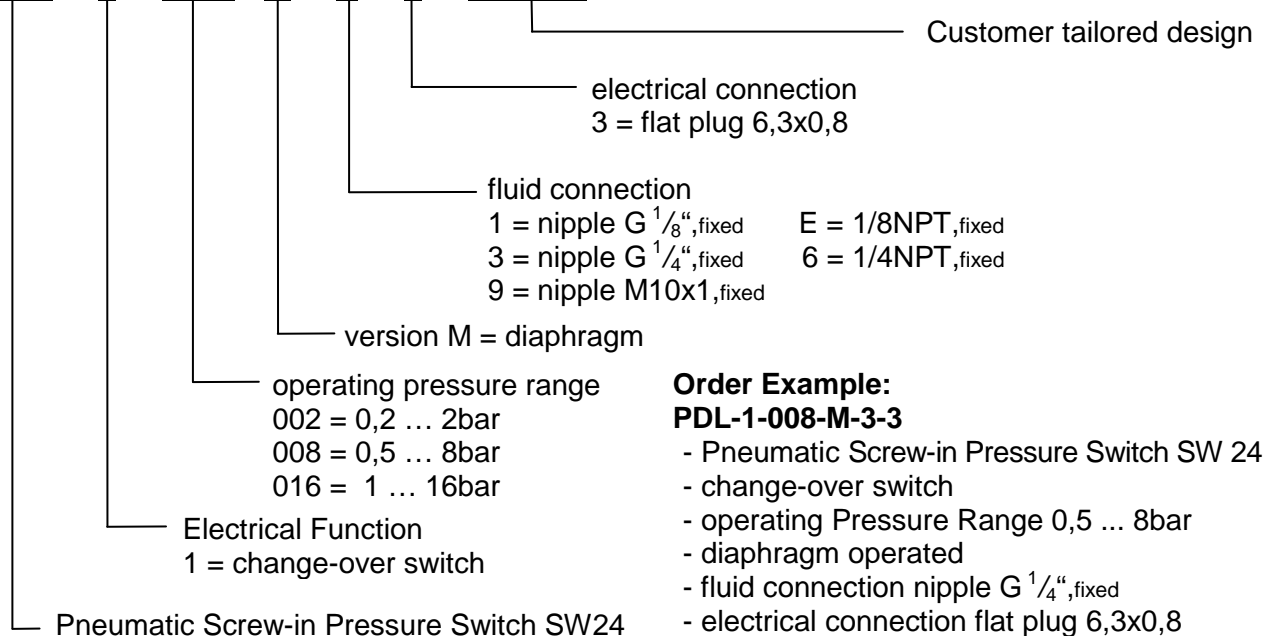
Customer tailored design

electrical connection
3 = flat plug 6,3x0,8

fluid connection
1 = nipple G $^1/_8$",fixed E = 1/8NPT,fixed
3 = nipple G $^1/_4$",fixed 6 = 1/4NPT,fixed
9 = nipple M10x1,fixed

version M = diaphragm

operating pressure range
002 = 0,2 … 2bar
008 = 0,5 … 8bar
016 = 1 … 16bar

Electrical Function
1 = change-over switch

Pneumatic Screw-in Pressure Switch SW24

**Order Example:**
**PDL-1-008-M-3-3**
- Pneumatic Screw-in Pressure Switch SW 24
- change-over switch
- operating Pressure Range 0,5 ... 8bar
- diaphragm operated
- fluid connection nipple G $^1/_4$",fixed
- electrical connection flat plug 6,3x0,8